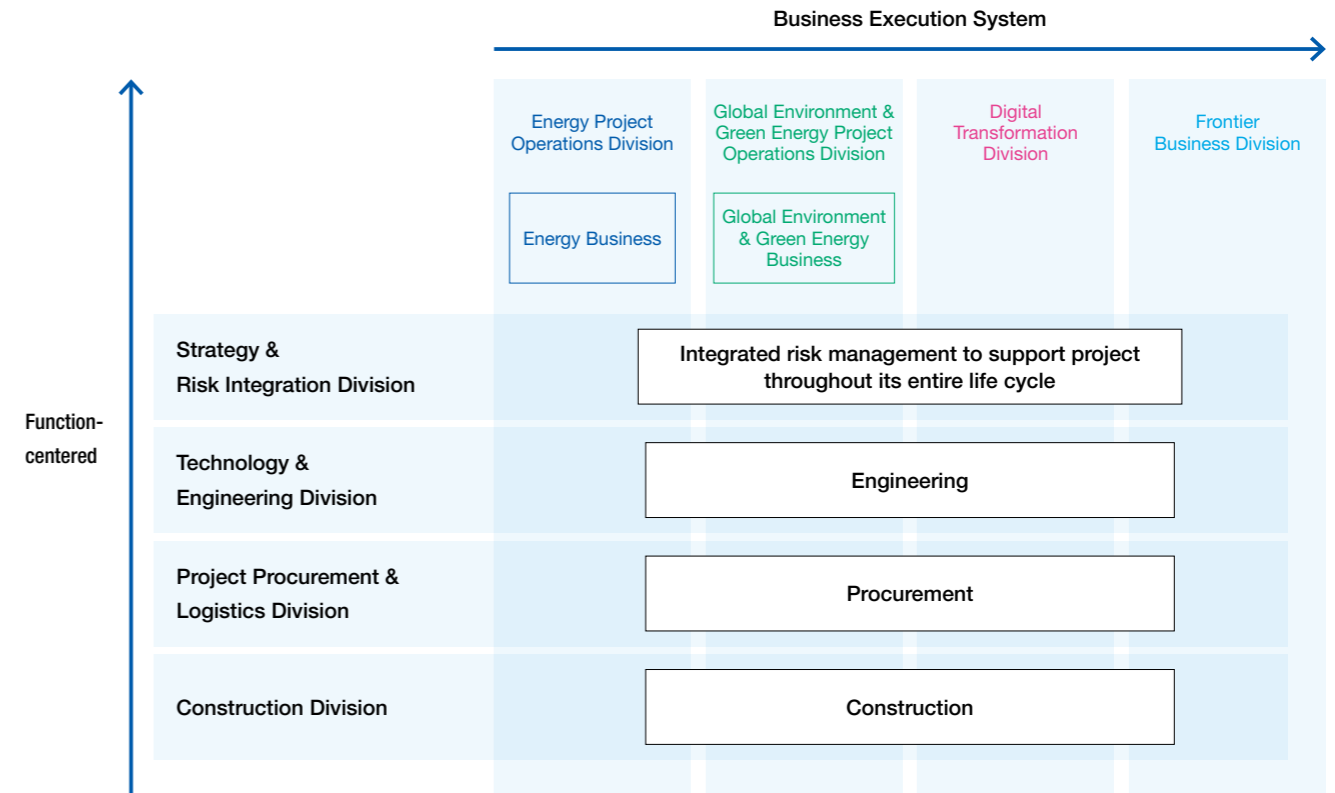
Business Execution System

Function-centered

Energy Project Operations Division

Global Environment & Green Energy Project Operations Division

Digital Transformation Division

Frontier Business Division

Energy Business

Global Environment & Green Energy Business

Strategy & Risk Integration Division

Integrated risk management to support project throughout its entire life cycle

Technology & Engineering Division

Engineering

Project Procurement & Logistics Division

Procurement

Construction Division

Construction